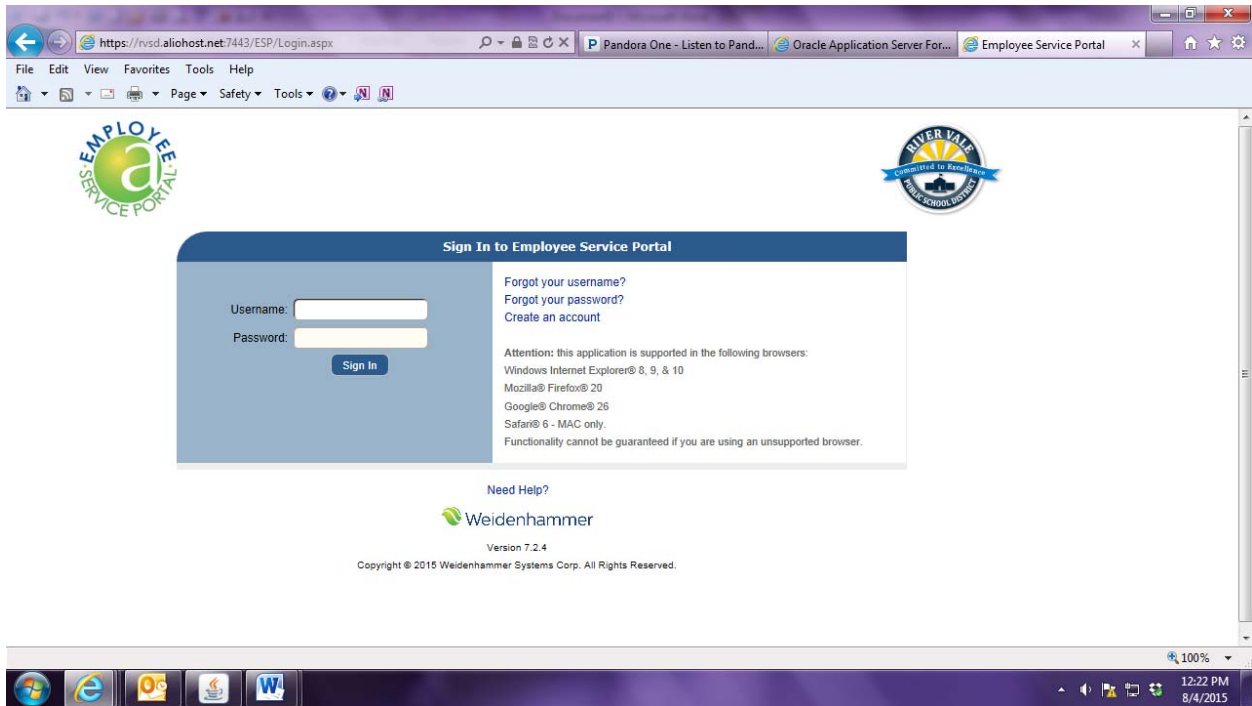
https://rvsd.aliohost.net:7443/ESP/Login.aspx

P Pandora One - Listen to Pand...

Oracle Application Server For...

Employee Service Portal

File Edit View Favorites Tools Help

Page ▾ Safety ▾ Tools ▾

EMPLOYEE SERVICE PORTAL

RIVER VALE Committed to Excellence PUBLIC SCHOOL DISTRICT

Sign In to Employee Service Portal

Username:

Password:

Sign In

Forgot your username?
Forgot your password?
Create an account

Attention: this application is supported in the following browsers:
Windows Internet Explorer® 8, 9, & 10
Mozilla® Firefox® 20
Google® Chrome® 26
Safari® 6 - MAC only.
Functionality cannot be guaranteed if you are using an unsupported browser.

Need Help?

Weidenhammer

Version 7.2.4

Copyright © 2015 Weidenhammer Systems Corp. All Rights Reserved.

100%

12:22 PM
8/4/2015